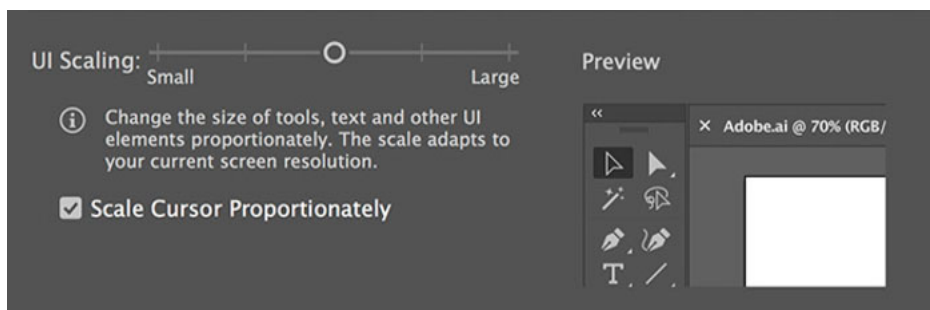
UI Scaling: Small Large

Preview

ⓘ Change the size of tools, text and other UI elements proportionately. The scale adapts to your current screen resolution.

Scale Cursor Proportionately

«

× Adobe.ai @ 70% (RGB/

T